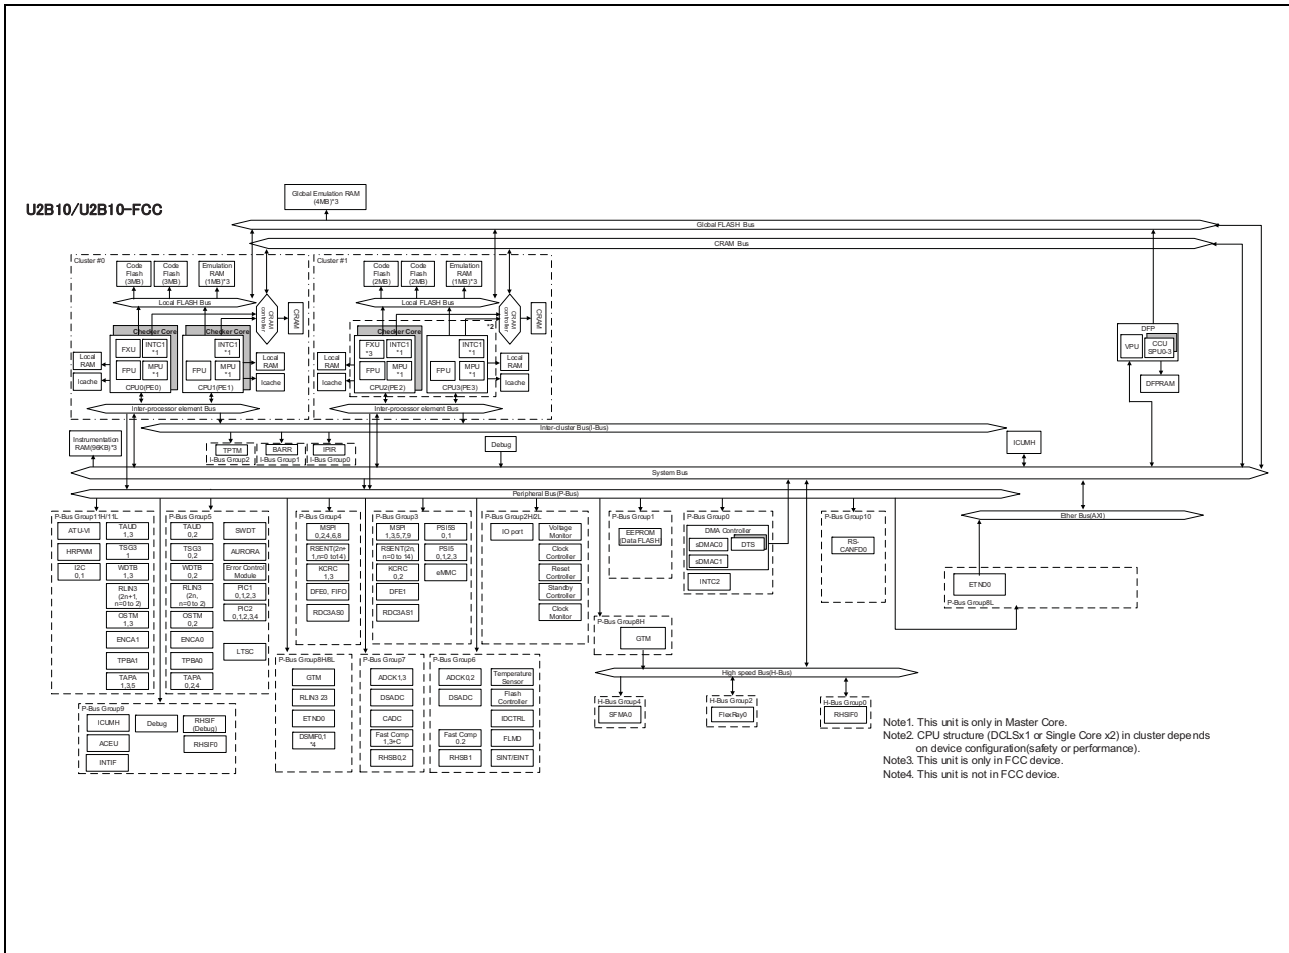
U2B10/U2B10-FCC

Global Emulation RAM (4MB)*3

Global FLASH Bus

CRAM Bus

Cluster #0

Code Flash (3MB)

Code Flash (3MB)

Emulation RAM (1MB)*3

Local FLASH Bus

CRAM controller

CRAM

Checker Core

Checker Core

FXU

INTC1 *1

FPU

MPU *1

CPU0(PE0)

INTC1 *1

FPU

MPU *1

CPU1(PE1)

Local RAM

Icache

Local RAM

Icache

Inter-processor element Bus

Cluster #1

Code Flash (2MB)

Code Flash (2MB)

Emulation RAM (1MB)*3

Local FLASH Bus

CRAM controller

CRAM

Checker Core

*2

FXU *3

INTC1 *1

FPU

MPU *1

CPU2(PE2)

INTC1 *1

FPU

MPU *1

CPU3(PE3)

Local RAM

Icache

Local RAM

Icache

Inter-processor element Bus

DFP

VPU

CCU SPU0-3

DFPRAM

Inter-cluster Bus(I-Bus)

Instrumentation RAM(96KB)*3

TPTM

I-Bus Group2

BARR

I-Bus Group1

IPIR

I-Bus Group0

Debug

ICUMH

System Bus

Peripheral Bus(P-Bus)

P-Bus Group11H/11L

ATU-VI

HRPWM

I2C 0,1

TAUD 1,3

TSG3 1

WDTB 1,3

RLIN3 (2n+1, n=0 to 2)

OSTM 1,3

ENCA1

TPBA1

TAPA 1,3,5

P-Bus Group5

TAUD 0,2

TSG3 0,2

WDTB 0,2

RLIN3 (2n, n=0 to 2)

OSTM 0,2

ENCA0

TPBA0

TAPA 0,2,4

SWDT

AURORA

Error Control Module

PIC1 0,1,2,3

PIC2 0,1,2,3,4

LTSC

P-Bus Group4

MSPI 0,2,4,6,8

RSENT(2n+1,n=0 to 4)

KCRC 1,3

DFE0, FIFO

RDC3AS0

P-Bus Group3

MSPI 1,3,5,7,9

RSENT(2n, n=0 to 14)

KCRC 0,2

DFE1

RDC3AS1

PSI5S 0,1

PSI5 0,1,2,3

eMMC

P-Bus Group2H/2L

IO port

Voltage Monitor

Clock Controller

Reset Controller

Standby Controller

Clock Monitor

P-Bus Group1

EEPROM (Data FLASH)

P-Bus Group0

DMA Controller

sDMAC0

sDMAC1

DTS

INTC2

P-Bus Group10

RS-CANFD0

Ether Bus(AXI)

ETND0

P-Bus Group8L

P-Bus Group8H

GTM

High speed Bus(H-Bus)

H-Bus Group4

SFMA0

H-Bus Group2

FlexRay0

H-Bus Group0

RHSIF0

P-Bus Group9

ICUMH

ACEU

INTIF

Debug

RHSIF (Debug)

RHSIF0

P-Bus Group8H8L

GTM

RLIN3 23

ETND0

DSMIF0,1 *4

P-Bus Group7

ADCK1,3

DSADC

CADC

Fast Comp 1,3+C

RHSB0,2

P-Bus Group6

ADCK0,2

DSADC

Fast Comp 0,2

RHSB1

Temperature Sensor

Flash Controller

IDCTRL

FLMD

SINT/EINT

Note1. This unit is only in Master Core.
Note2. CPU structure (DCLSx1 or Single Core x2) in cluster depends on device configuration(safety or performance).
Note3. This unit is only in FCC device.
Note4. This unit is not in FCC device.